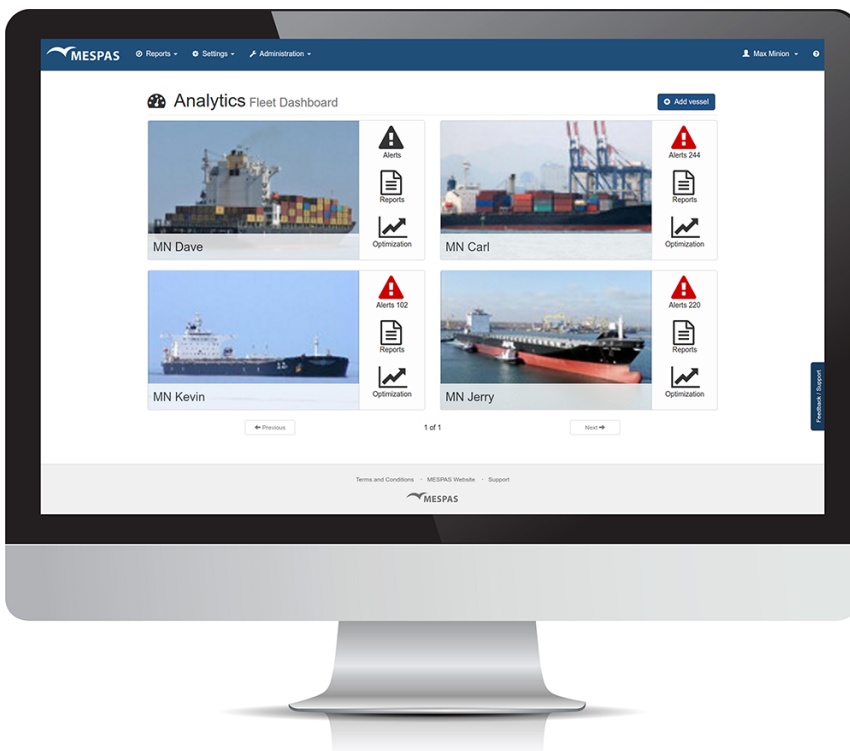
MESPAS Reports Settings Administration Max Minion ?

Analytics Fleet Dashboard

Add vessel

Alerts
Reports
Optimization
MN Dave

Alerts 244
Reports
Optimization
MN Carl

Alerts 102
Reports
Optimization
MN Kevin

Alerts 220
Reports
Optimization
MN Jerry

Previous 1 of 1 Next

Feedback / Support

Terms and Conditions · MESPAS Website · Support

MESPAS